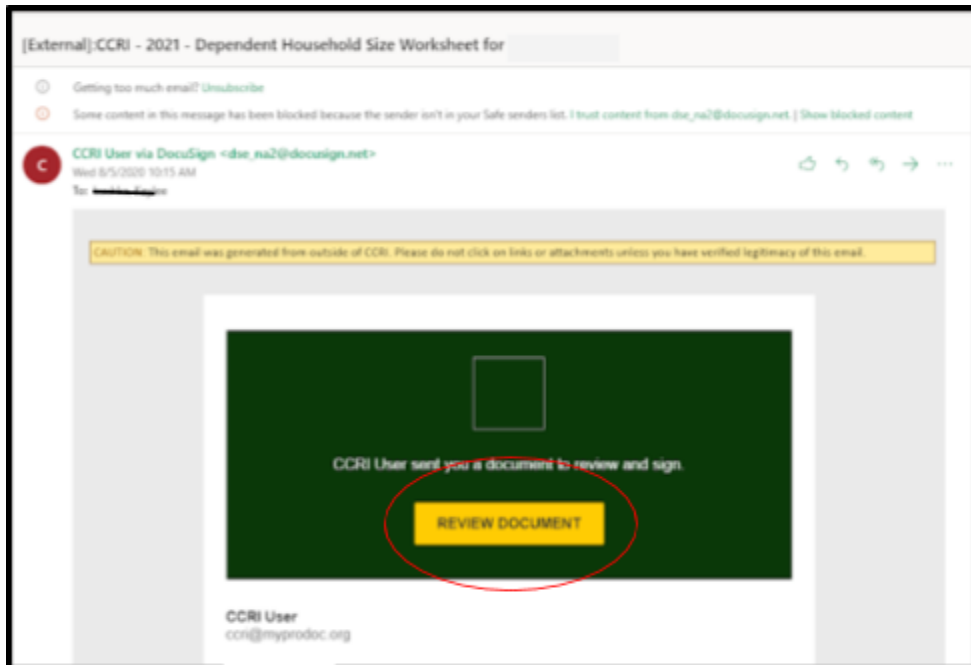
[External]:CCRI - 2021 - Dependent Household Size Worksheet for

Getting too much email? Unsubscribe

Some content in this message has been blocked because the sender isn't in your Safe senders list. I trust content from dse_na2@docusign.net. | Show blocked content

C

CCRI User via DocuSign <dse_na2@docusign.net>
Wed 8/5/2020 10:15 AM
To: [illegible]

CAUTION: This email was generated from outside of CCRI. Please do not click on links or attachments unless you have verified legitimacy of this email.

CCRI User sent you a document to review and sign.

REVIEW DOCUMENT

CCRI User
ccri@myprodoc.org